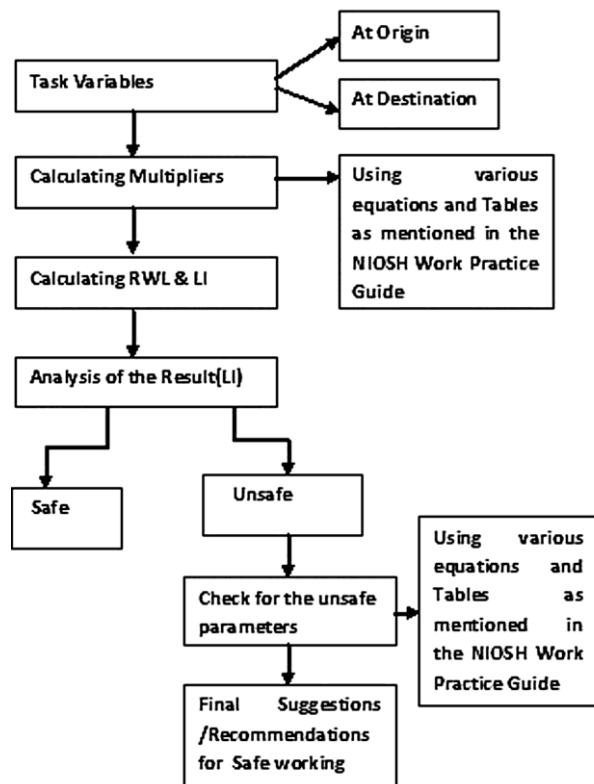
Task Variables

At Origin

At Destination

Calculating Multipliers

Using various equations and Tables as mentioned in the NIOSH Work Practice Guide

Calculating RWL & LI

Analysis of the Result(LI)

Safe

Unsafe

Check for the unsafe parameters

Using various equations and Tables as mentioned in the NIOSH Work Practice Guide

Final Suggestions /Recommendations for Safe working